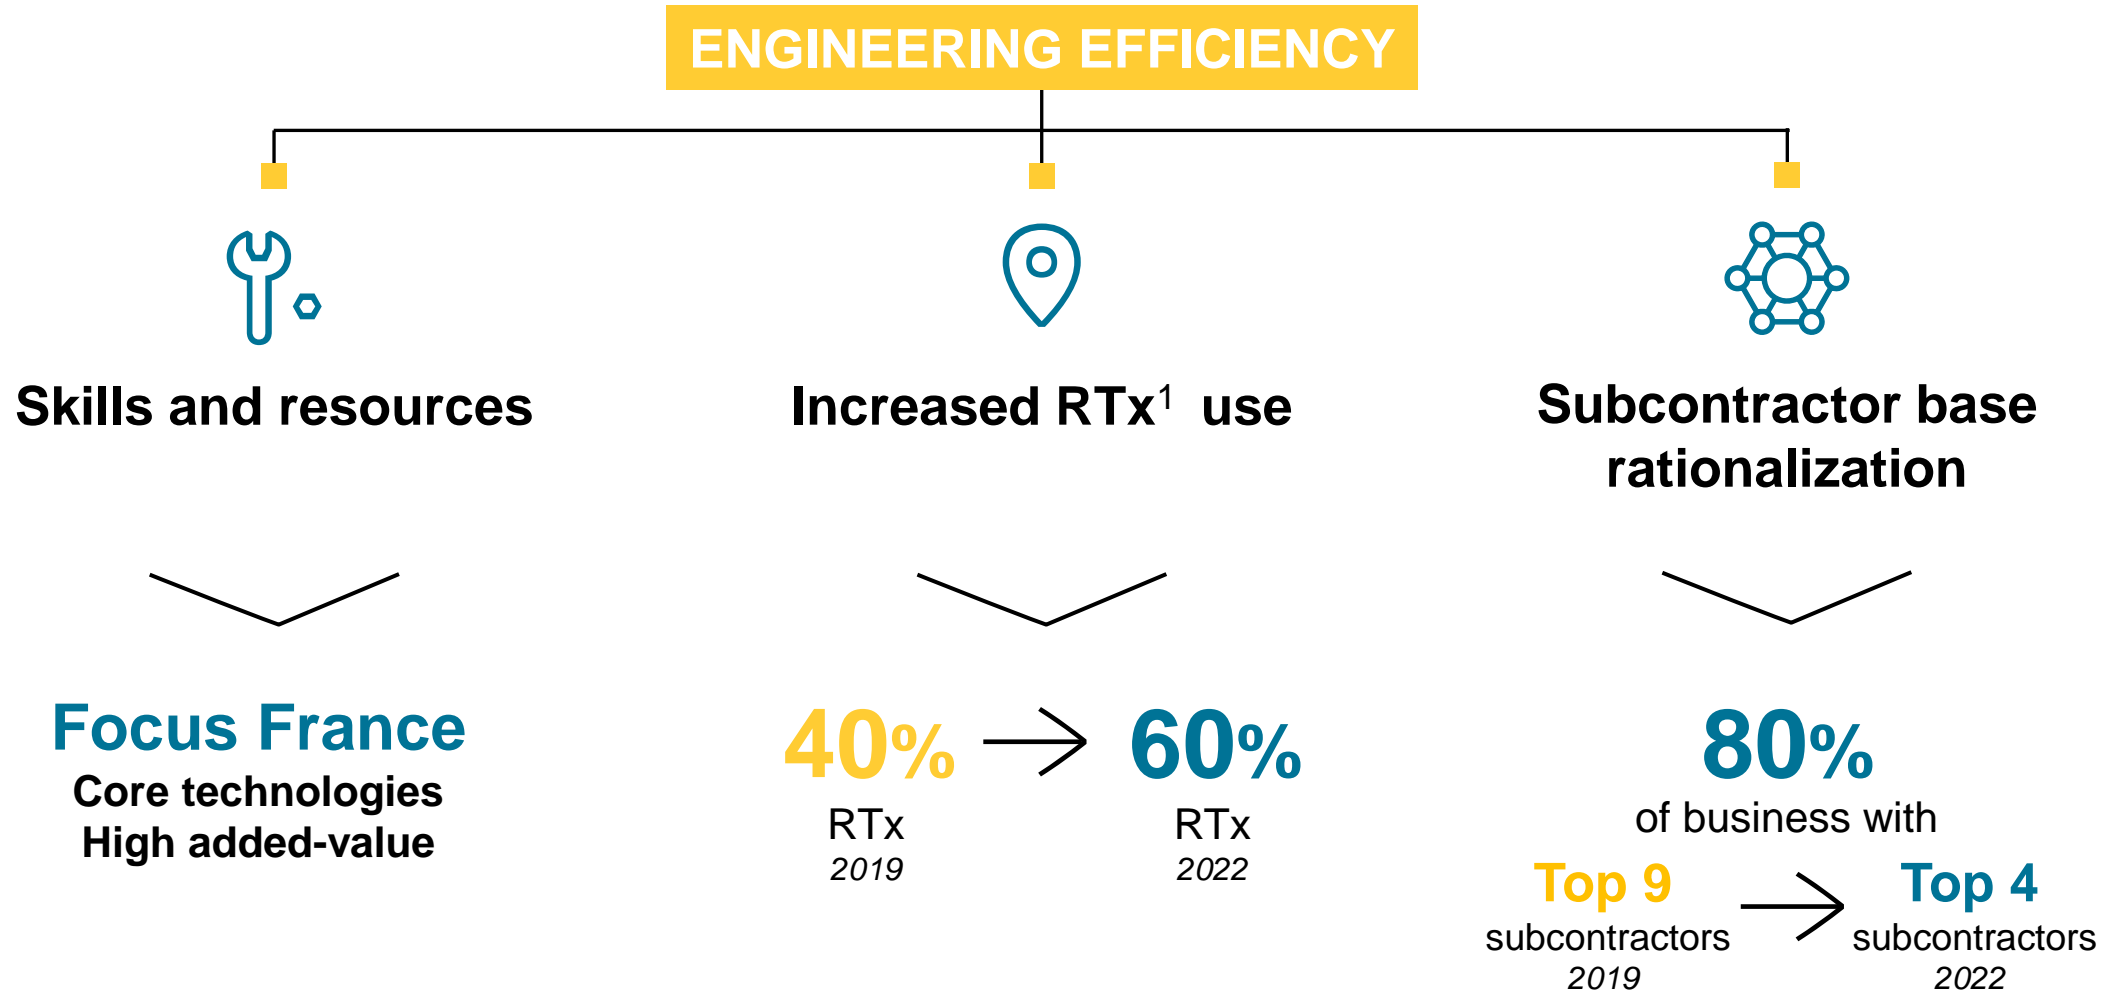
ENGINEERING EFFICIENCY

Skills and resources

Increased RTx$^1$ use

Subcontractor base rationalization

Focus France
Core technologies
High added-value

40%
RTx
2019

60%
RTx
2022

80%
of business with

Top 9
subcontractors
2019

Top 4
subcontractors
2022